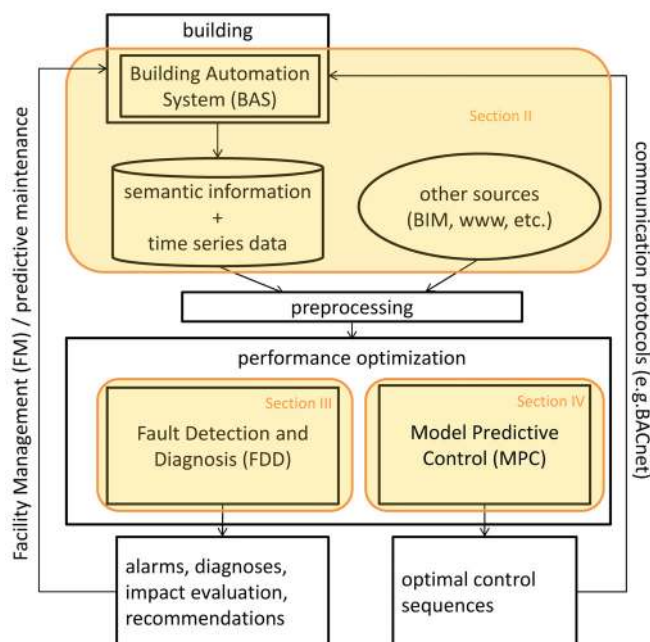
building

Building Automation System (BAS)

Section II

semantic information + time series data

other sources (BIM, www, etc.)

preprocessing

performance optimization

Section III

Fault Detection and Diagnosis (FDD)

Section IV

Model Predictive Control (MPC)

alarms, diagnoses, impact evaluation, recommendations

optimal control sequences

Facility Management (FM) / predictive maintenance

communication protocols (e.g.BACnet)